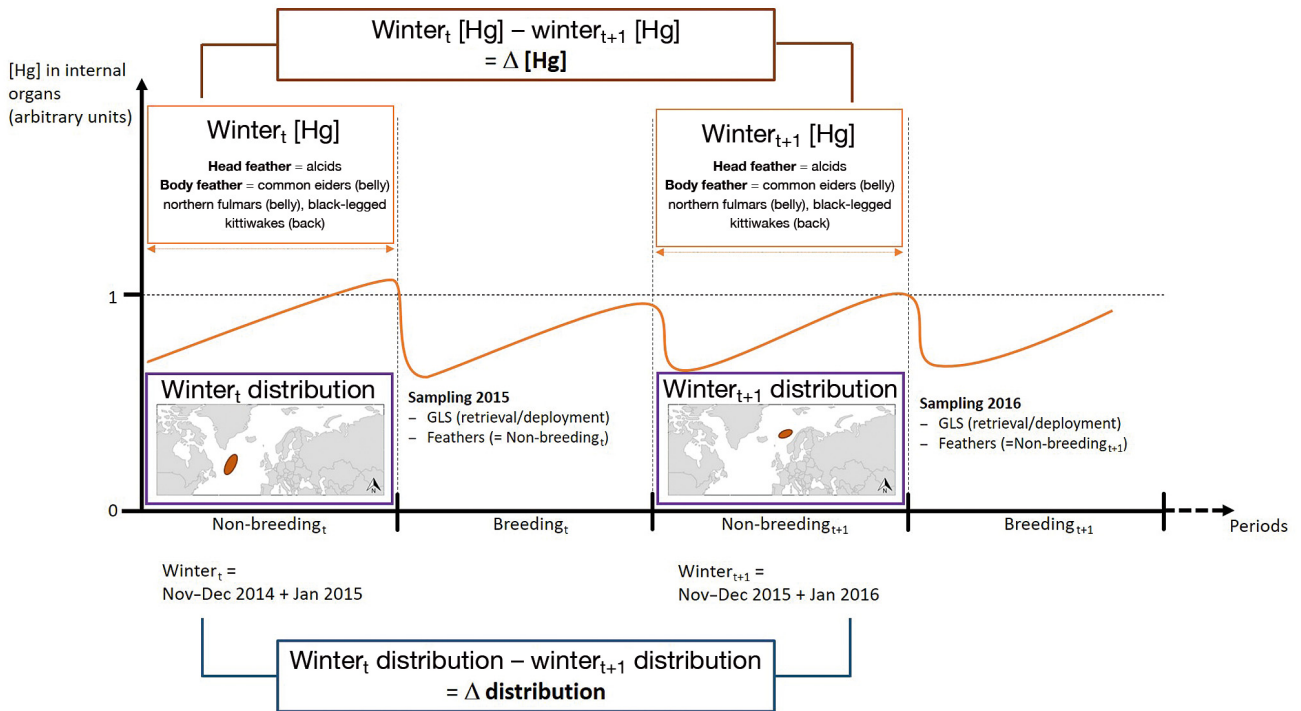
Winter$_t$ [Hg] – winter$_{t+1}$ [Hg]
= Δ [Hg]

[Hg] in internal organs (arbitrary units)

Winter$_t$ [Hg]

Head feather = alcids
Body feather = common eiders (belly) northern fulmars (belly), black-legged kittiwakes (back)

Winter$_{t+1}$ [Hg]

Head feather = alcids
Body feather = common eiders (belly) northern fulmars (belly), black-legged kittiwakes (back)

1

Winter$_t$ distribution

Sampling 2015
– GLS (retrieval/deployment)
– Feathers (= Non-breeding$_t$)

Winter$_{t+1}$ distribution

Sampling 2016
– GLS (retrieval/deployment)
– Feathers (=Non-breeding$_{t+1}$)

0

Non-breeding$_t$

Breeding$_t$

Non-breeding$_{t+1}$

Breeding$_{t+1}$

Periods

Winter$_t$ =
Nov–Dec 2014 + Jan 2015

Winter$_{t+1}$ =
Nov–Dec 2015 + Jan 2016

Winter$_t$ distribution – winter$_{t+1}$ distribution
= Δ distribution